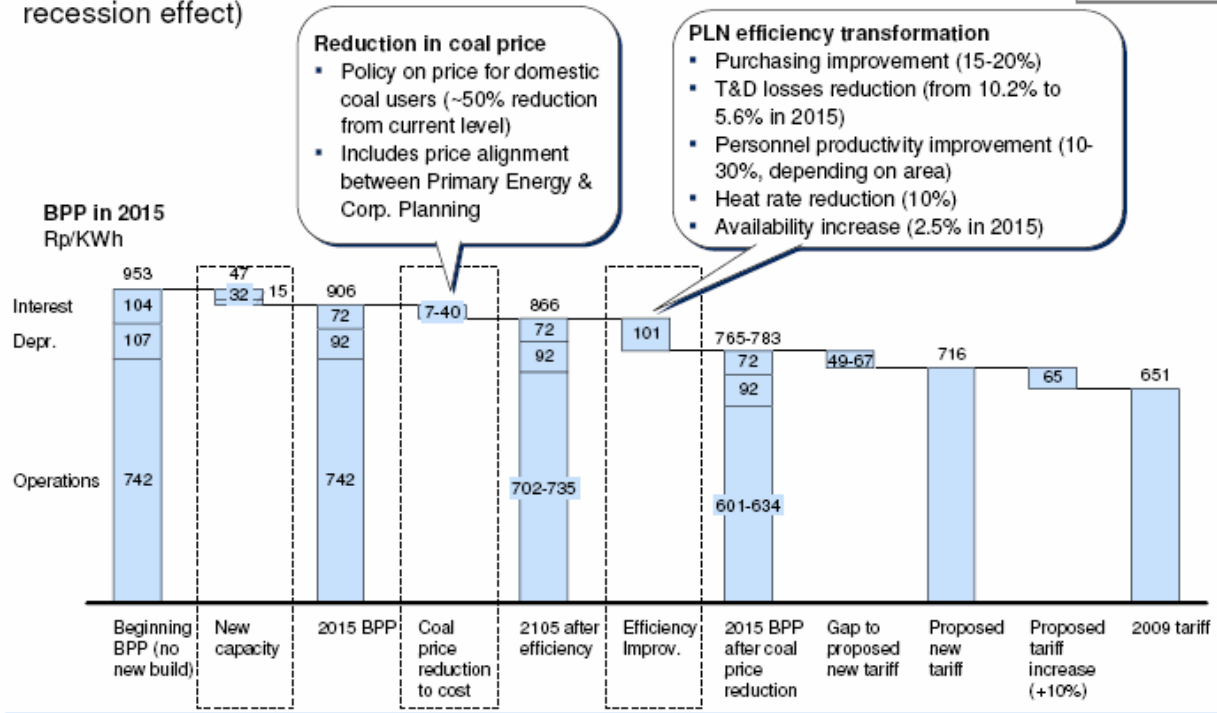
recession effect)

Reduction in coal price
▪ Policy on price for domestic coal users (~50% reduction from current level)
▪ Includes price alignment between Primary Energy & Corp. Planning

PLN efficiency transformation
▪ Purchasing improvement (15-20%)
▪ T&D losses reduction (from 10.2% to 5.6% in 2015)
▪ Personnel productivity improvement (10-30%, depending on area)
▪ Heat rate reduction (10%)
▪ Availability increase (2.5% in 2015)

BPP in 2015
Rp/KWh

Interest
Depr.
Operations

953
104
107
742

47
32
15

906
72
92
742

7-40

866
72
92
702-735

101

765-783
72
92
601-634

49-67

716

65

651

Beginning BPP (no new build)
New capacity
2015 BPP
Coal price reduction to cost
2105 after efficiency
Efficiency Improv.
2015 BPP after coal price reduction
Gap to proposed new tariff
Proposed new tariff
Proposed tariff increase (+10%)
2009 tariff